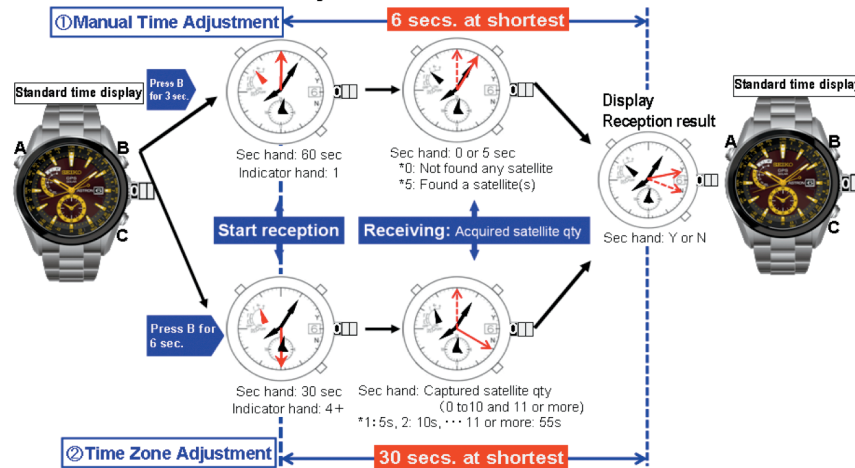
①Manual Time Adjustment

6 secs. at shortest

Standard time display

Press B for 3 sec.

A

B

C

SEIKO

Sec hand: 60 sec
Indicator hand: 1

Sec hand: 0 or 5 sec
*0: Not found any satellite
*5: Found a satellite(s)

Display
Reception result

Sec hand: Y or N

Standard time display

A

B

C

SEIKO

Start reception

Receiving: Acquired satellite qty

Press B for 6 sec.

Sec hand: 30 sec
Indicator hand: 4+

Sec hand: Captured satellite qty
(0 to10 and 11 or more)
*1: 5s, 2: 10s, ･･･ 11 or more: 55s

②Time Zone Adjustment

30 secs. at shortest